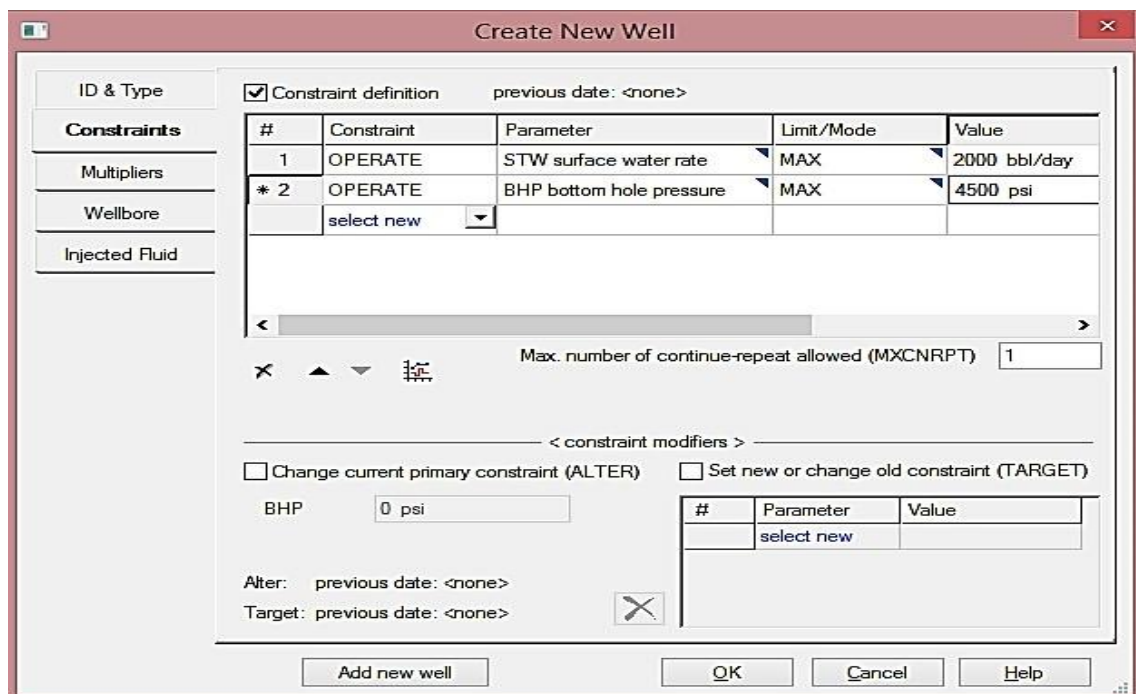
Create New Well

ID & Type
Constraints
Multipliers
Wellbore
Injected Fluid

Constraint definition previous date: <none>

| # | Constraint | Parameter | Limit/Mode | Value |
|---|---|---|---|---|
| 1 | OPERATE | STW surface water rate | MAX | 2000 bbl/day |
| * 2 | OPERATE | BHP bottom hole pressure | MAX | 4500 psi |
| | select new | | | |

Max. number of continue-repeat allowed (MXCNRPT) 1

< constraint modifiers >

Change current primary constraint (ALTER)
Set new or change old constraint (TARGET)

BHP 0 psi

| # | Parameter | Value |
|---|---|---|
| | select new | |

Alter: previous date: <none>
Target: previous date: <none>

Add new well
OK
Cancel
Help